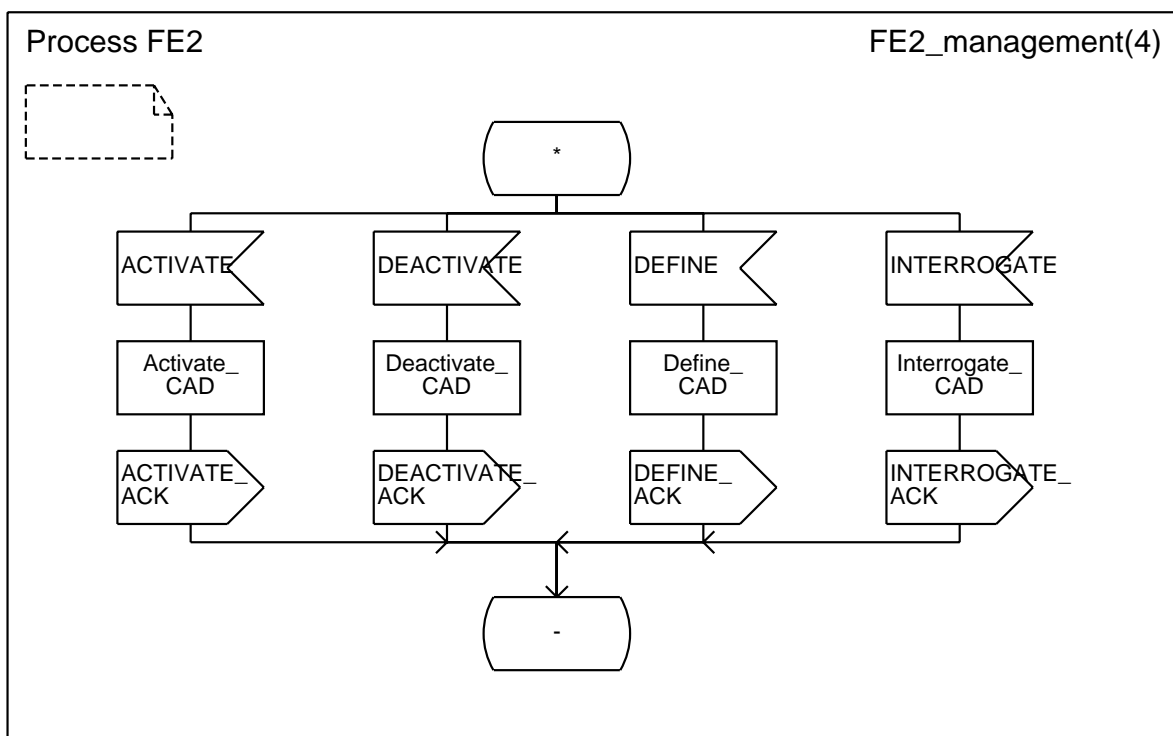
Process FE2

FE2_management(4)

*

ACTIVATE

DEACTIVATE

DEFINE

INTERROGATE

Activate_ CAD

Deactivate_ CAD

Define_ CAD

Interrogate_ CAD

ACTIVATE_ ACK

DEACTIVATE_ ACK

DEFINE_ ACK

INTERROGATE_ ACK

-